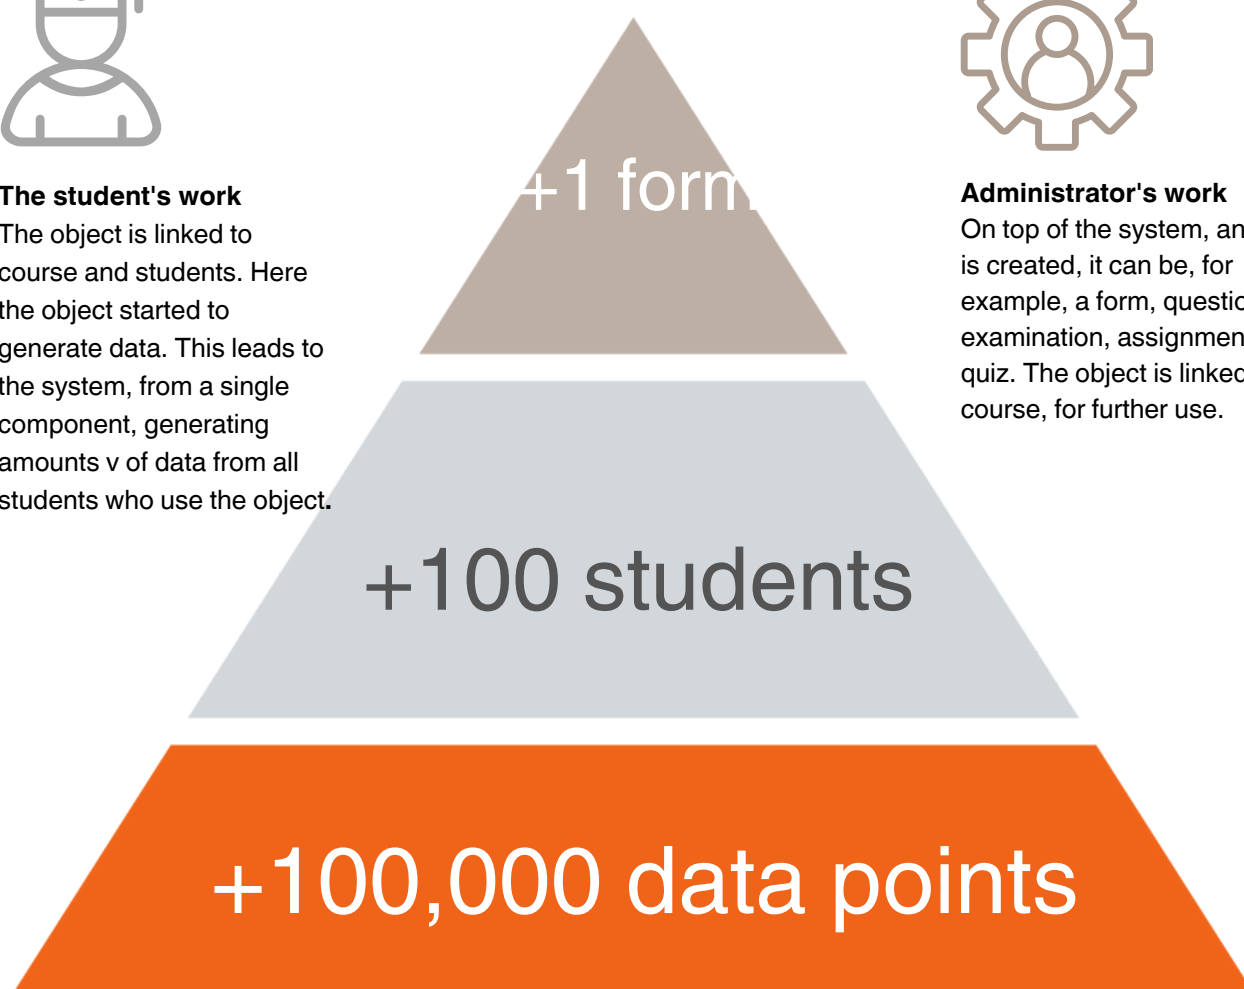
The student's work
The object is linked to course and students. Here the object started to generate data. This leads to the system, from a single component, generating amounts v of data from all students who use the object.

+1 form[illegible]

Administrator's work
On top of the system, an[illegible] is created, it can be, for example, a form, questi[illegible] examination, assignmen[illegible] quiz. The object is linke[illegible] course, for further use.

+100 students

+100,000 data points